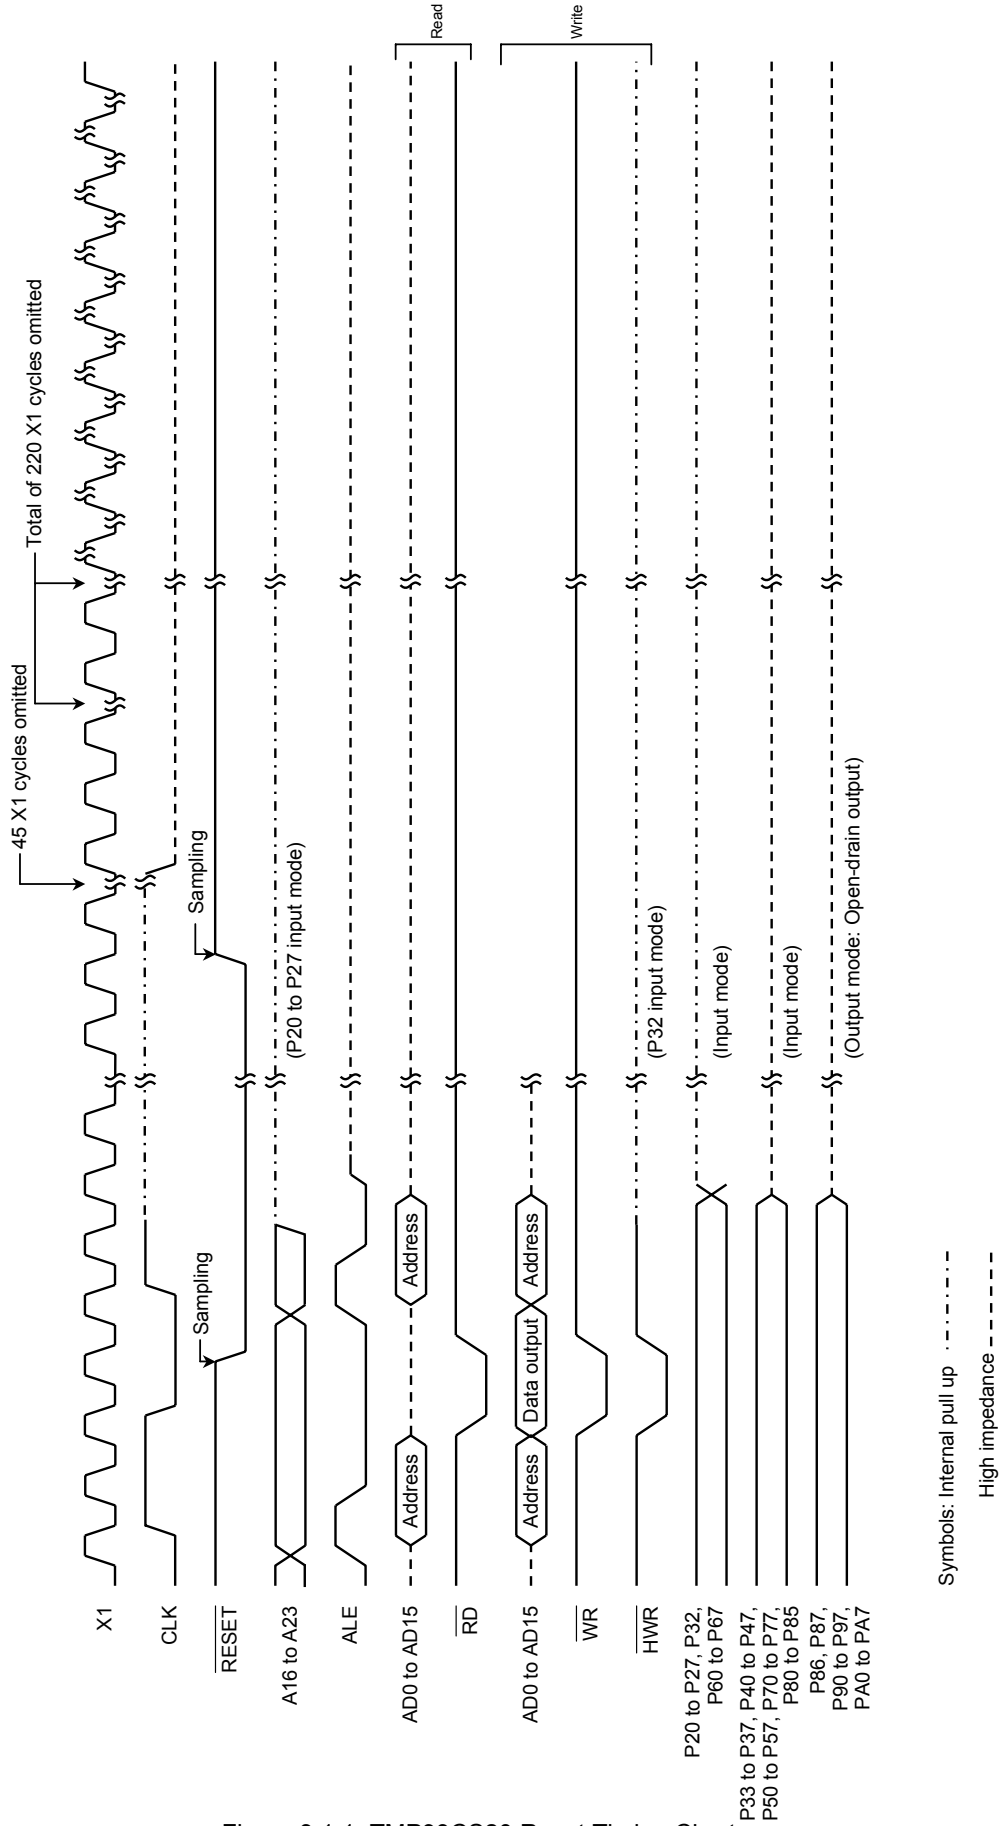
Total of 220 X1 cycles omitted

45 X1 cycles omitted

Read

Write

X1

CLK

$\overline{RESET}$

Sampling

Sampling

A16 to A23

(P20 to P27 input mode)

ALE

AD0 to AD15

Address

Address

$\overline{RD}$

AD0 to AD15

Address

Data output

Address

$\overline{WR}$

$\overline{HWR}$

(P32 input mode)

P20 to P27, P32, P60 to P67

(Input mode)

P33 to P37, P40 to P47, P50 to P57, P70 to P77, P80 to P85

(Input mode)

P86, P87, P90 to P97, PA0 to PA7

(Output mode: Open-drain output)

Symbols: Internal pull up

High impedance

Figure 3.1.1 TMP93CS20 Reset Timing Chart